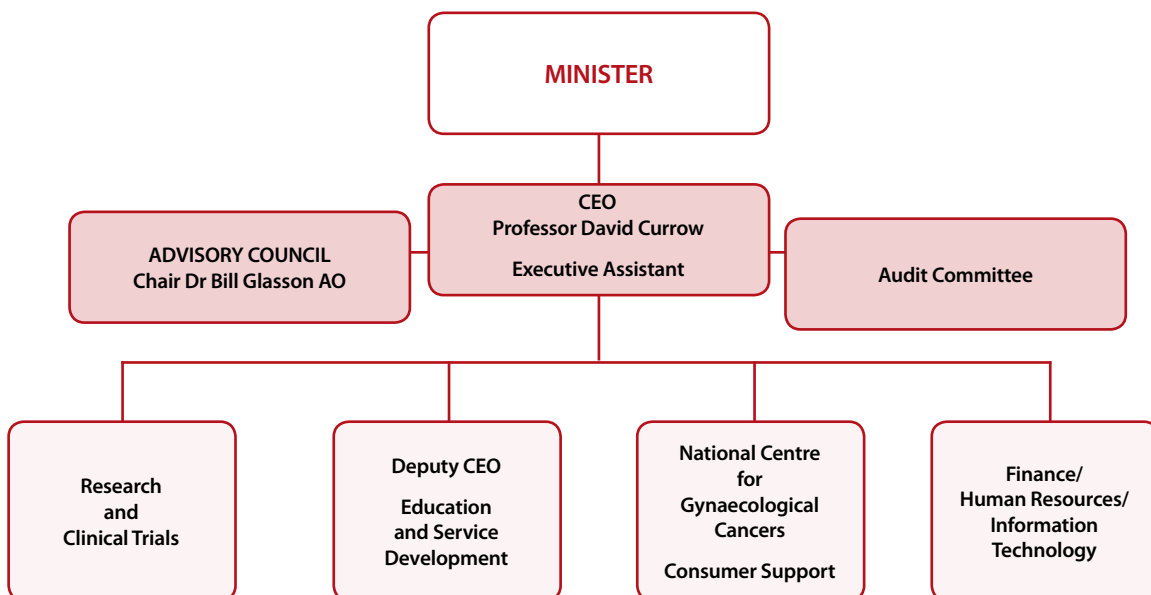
MINISTER

CEO
Professor David Currow

Executive Assistant

ADVISORY COUNCIL
Chair Dr Bill Glasson AO

Audit Committee

Research and Clinical Trials

Deputy CEO

Education and Service Development

National Centre for Gynaecological Cancers

Consumer Support

Finance/ Human Resources/ Information Technology